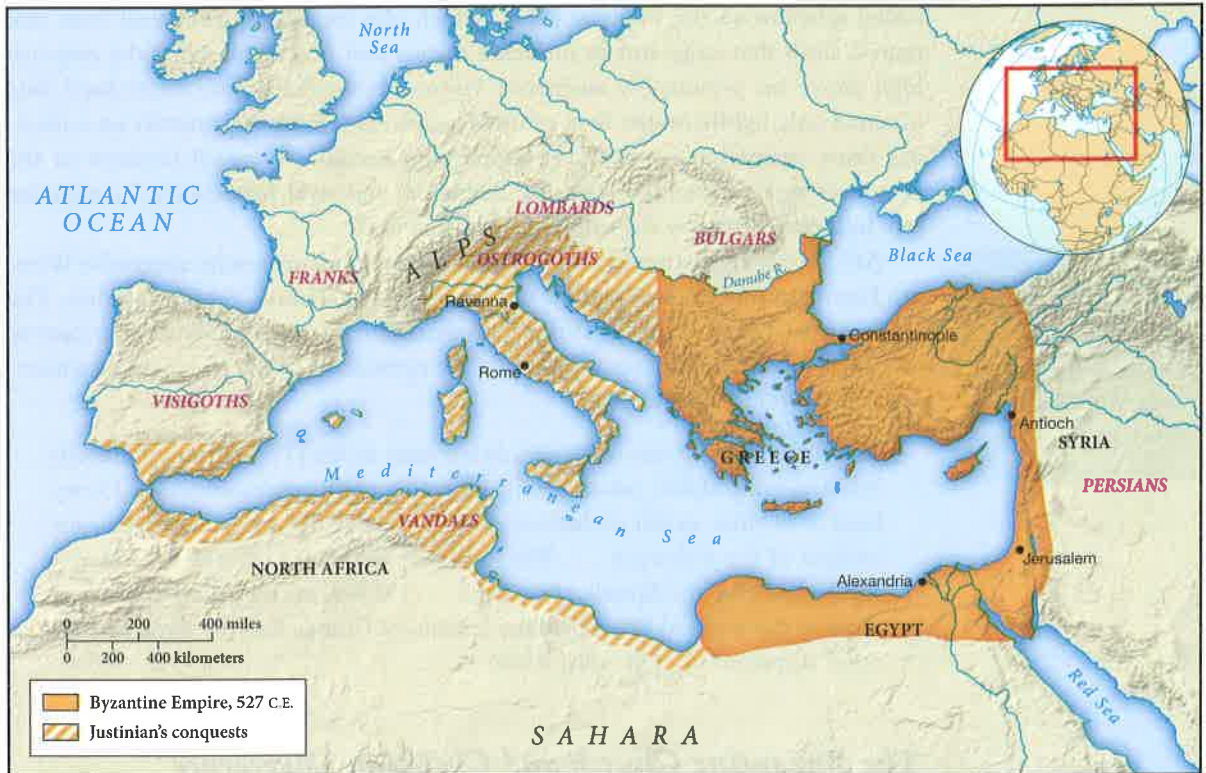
North Sea

ATLANTIC OCEAN

LOMBARDS

ALPS

BULGARS

OSTROGOTHS

FRANKS

Black Sea

Danube R.

Ravenna

Constantinople

Rome

VISIGOTHS

Antioch

SYRIA

GREECE

Mediterranean Sea

PERSIANS

VANDALS

Jerusalem

NORTH AFRICA

Alexandria

EGYPT

0 200 400 miles
0 200 400 kilometers

Red Sea

Byzantine Empire, 527 C.E.
Justinian's conquests

SAHARA